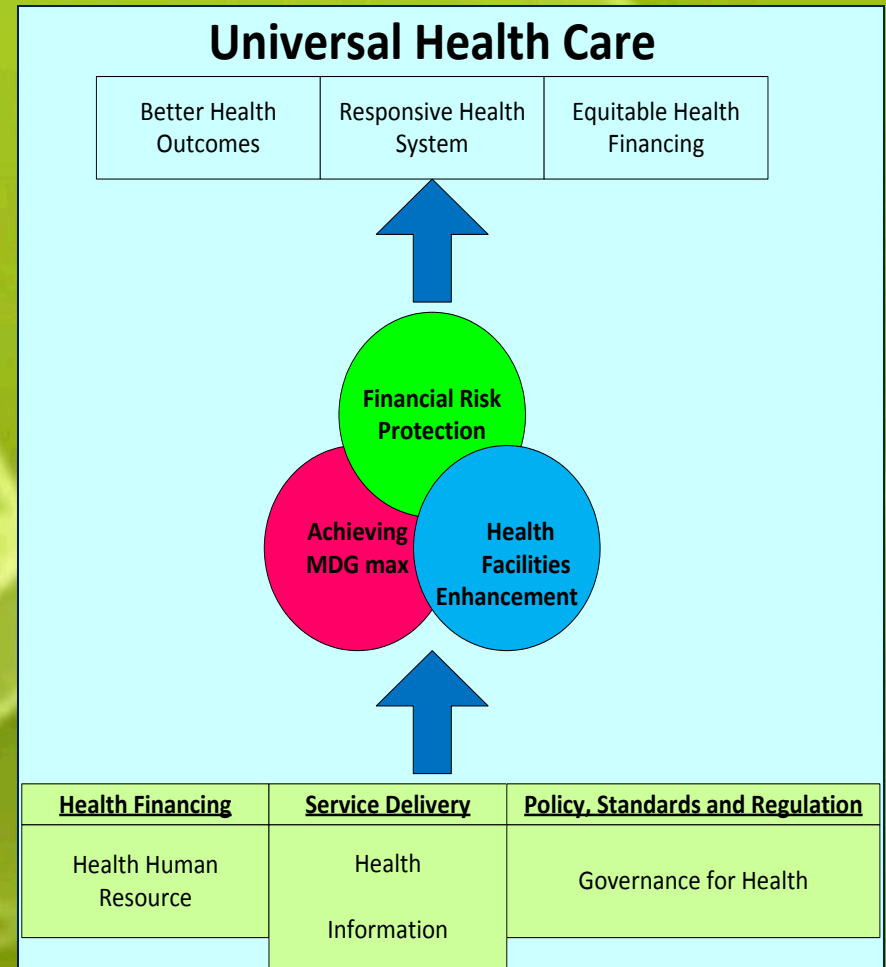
Universal Health Care

| Better Health Outcomes | Responsive Health System | Equitable Health Financing |
|---|---|---|

Financial Risk Protection

Achieving MDG max

Health Facilities Enhancement

| Health Financing | Service Delivery | Policy, Standards and Regulation |
|---|---|---|
| Health Human Resource | Health Information | Governance for Health |